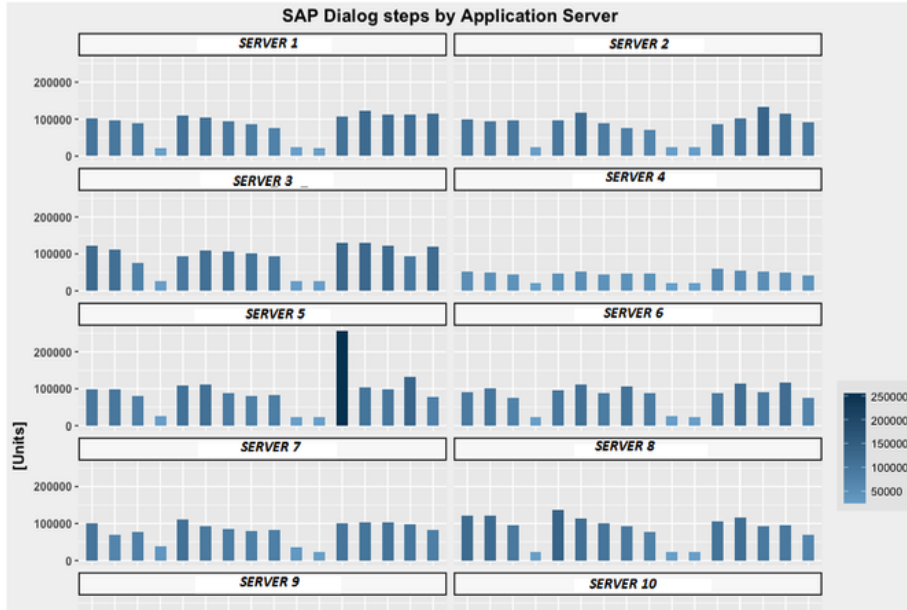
SAP Dialog steps by Application Server

SERVER 1

SERVER 2

200000
100000
0

SERVER 3

SERVER 4

200000
100000
0

SERVER 5

SERVER 6

200000
100000
0

SERVER 7

SERVER 8

200000
100000
0

SERVER 9

SERVER 10

[Units]

250000
200000
150000
100000
50000